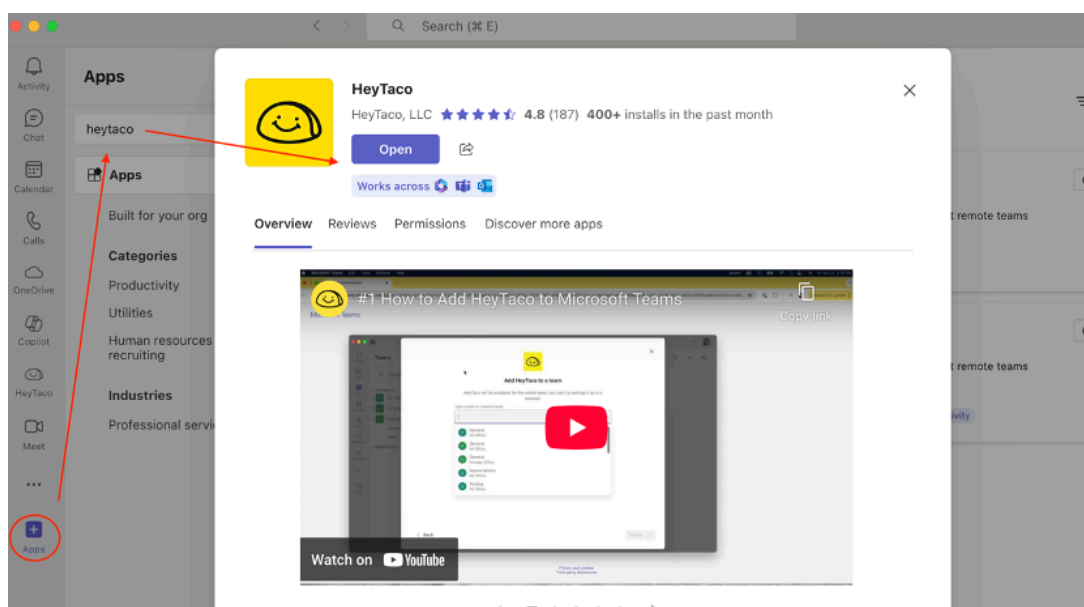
Search (⌘ E)

Activity
Chat
Calendar
Calls
OneDrive
Copilot
HeyTaco
Meet
...
Apps

Apps

heytaco

Apps

Built for your org

Categories

Productivity

Utilities

Human resources recruiting

Industries

Professional servi

HeyTaco

HeyTaco, LLC 4.8 (187) 400+ installs in the past month

Open

Works across

Overview Reviews Permissions Discover more apps

#1 How to Add HeyTaco to Microsoft Teams

Copy link

Add HeyTaco to a team

Watch on YouTube

t remote teams

t remote teams

ivity